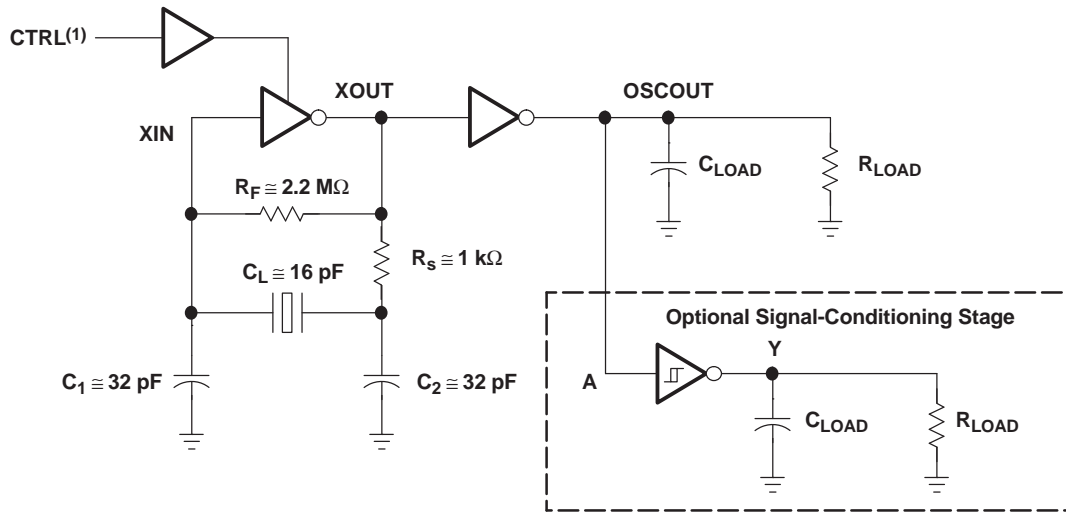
CTRL$^{(1)}$

XOUT

OSCOUT

XIN

$C_{LOAD}$

$R_{LOAD}$

$R_F \cong 2.2\ M\Omega$

$R_s \cong 1\ k\Omega$

$C_L \cong 16\ pF$

Optional Signal-Conditioning Stage

Y

$C_1 \cong 32\ pF$

$C_2 \cong 32\ pF$

A

$C_{LOAD}$

$R_{LOAD}$